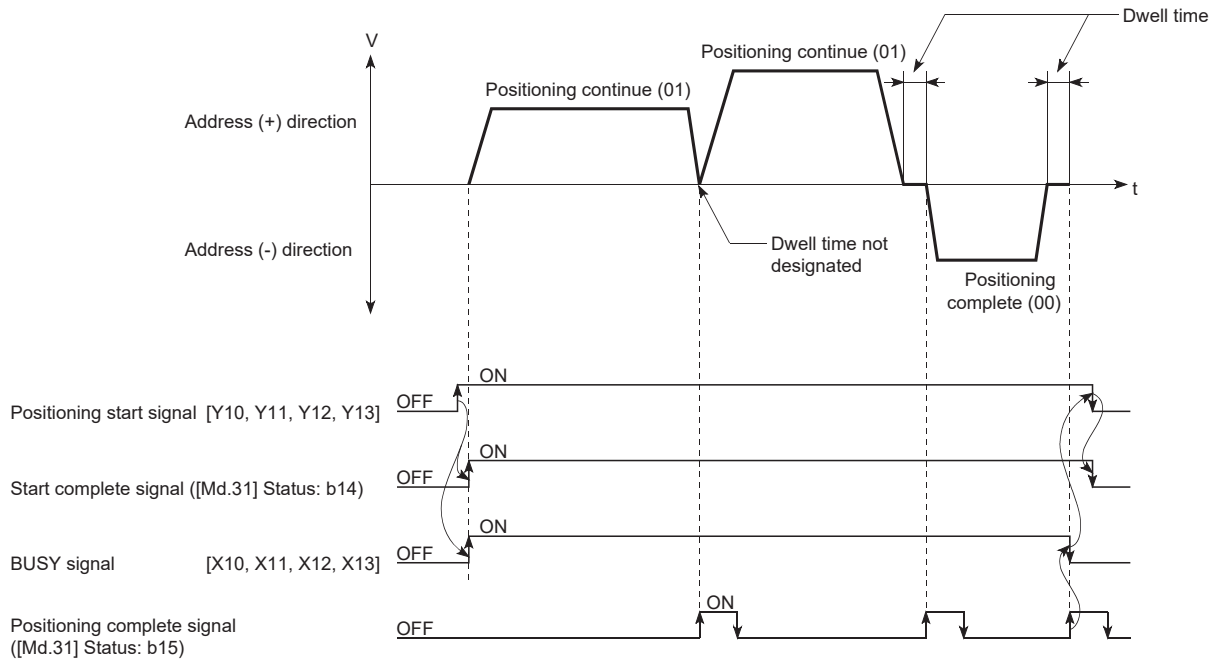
Dwell time

V

Positioning continue (01)

Positioning continue (01)

Address (+) direction

t

Address (-) direction

Dwell time not designated

Positioning complete (00)

ON

Positioning start signal [Y10, Y11, Y12, Y13] OFF

ON

Start complete signal ([Md.31] Status: b14) OFF

ON

BUSY signal [X10, X11, X12, X13] OFF

ON

Positioning complete signal ([Md.31] Status: b15) OFF